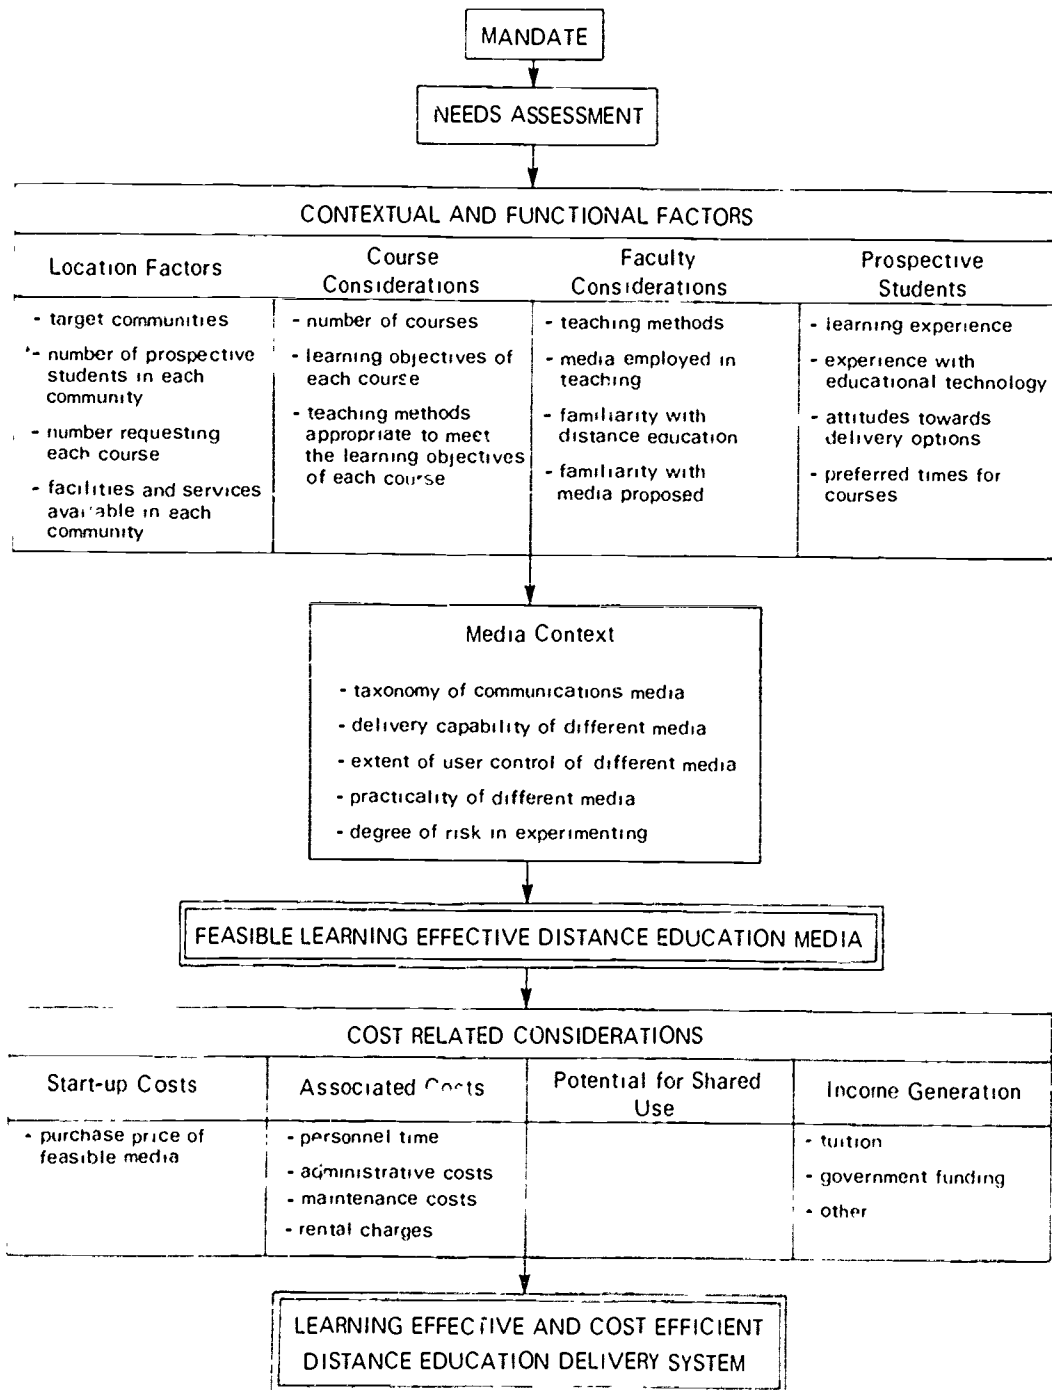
MANDATE

NEEDS ASSESSMENT

CONTEXTUAL AND FUNCTIONAL FACTORS

| Location Factors | Course Considerations | Faculty Considerations | Prospective Students |
|---|---|---|---|
| - target communities<br>- number of prospective students in each community<br>- number requesting each course<br>- facilities and services available in each community | - number of courses<br>- learning objectives of each course<br>- teaching methods appropriate to meet the learning objectives of each course | - teaching methods<br>- media employed in teaching<br>- familiarity with distance education<br>- familiarity with media proposed | - learning experience<br>- experience with educational technology<br>- attitudes towards delivery options<br>- preferred times for courses |

Media Context

- taxonomy of communications media
- delivery capability of different media
- extent of user control of different media
- practicality of different media
- degree of risk in experimenting

FEASIBLE LEARNING EFFECTIVE DISTANCE EDUCATION MEDIA

COST RELATED CONSIDERATIONS

| Start-up Costs | Associated Costs | Potential for Shared Use | Income Generation |
|---|---|---|---|
| - purchase price of feasible media | - personnel time<br>- administrative costs<br>- maintenance costs<br>- rental charges | | - tuition<br>- government funding<br>- other |

LEARNING EFFECTIVE AND COST EFFICIENT DISTANCE EDUCATION DELIVERY SYSTEM